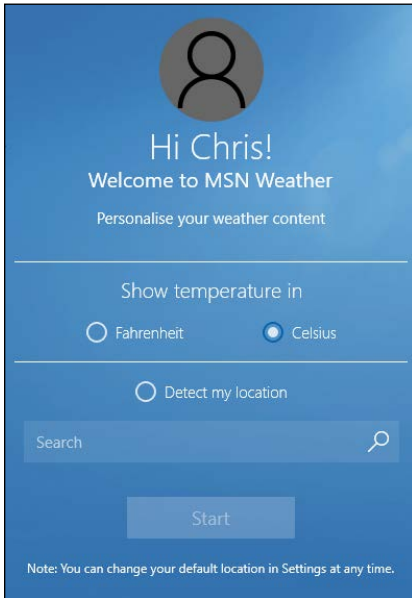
Hi Chris!
Welcome to MSN Weather

Personalise your weather content

Show temperature in

Fahrenheit

Celsius

Detect my location

Search

Start

Note: You can change your default location in Settings at any time.